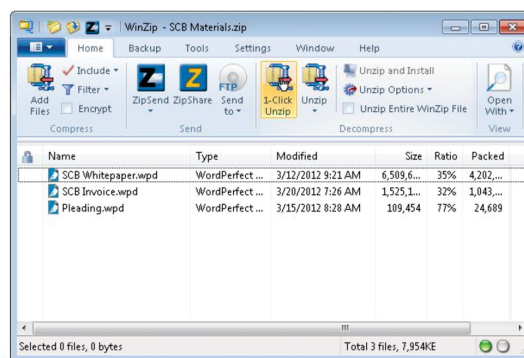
WinZip - SCB Materials.zip

Home Backup Tools Settings Window Help

Add Files
Include
Filter
Encrypt
Compress

ZipSend ZipShare Send to
FTP
Send

1-Click Unzip
Unzip
Unzip and Install
Unzip Options
Unzip Entire WinZip File
Decompress

Open With
View

| Name | Type | Modified | Size | Ratio | Packed |
|---|---|---|---|---|---|
| SCB Whitepaper.wpd | WordPerfect ... | 3/12/2012 9:21 AM | 6,509,6... | 35% | 4,202,... |
| SCB Invoice.wpd | WordPerfect ... | 3/20/2012 7:26 AM | 1,525,1... | 32% | 1,043,... |
| Pleading.wpd | WordPerfect ... | 3/15/2012 8:28 AM | 109,454 | 77% | 24,689 |

Selected 0 files, 0 bytes
Total 3 files, 7,954KE